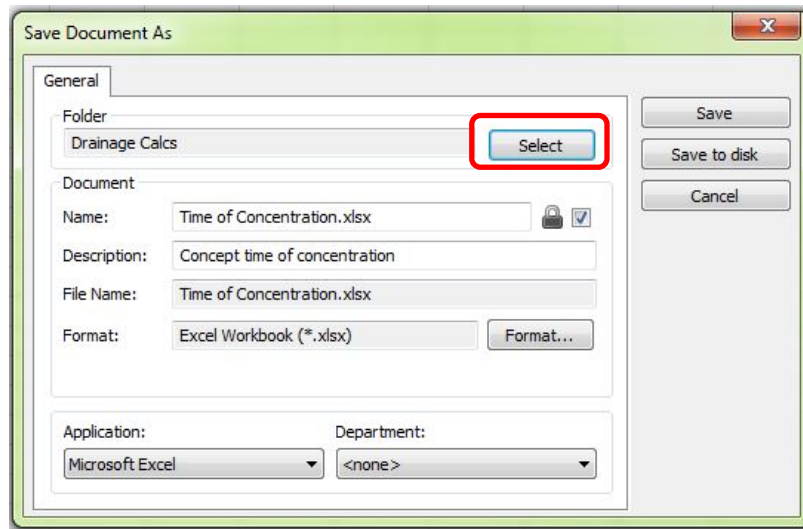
Save Document As

General

Folder
Drainage Calcs
Select

Document
Name: Time of Concentration.xlsx
Description: Concept time of concentration
File Name: Time of Concentration.xlsx
Format: Excel Workbook (*.xlsx)
Format...

Application:
Microsoft Excel
Department:
<none>

Save
Save to disk
Cancel